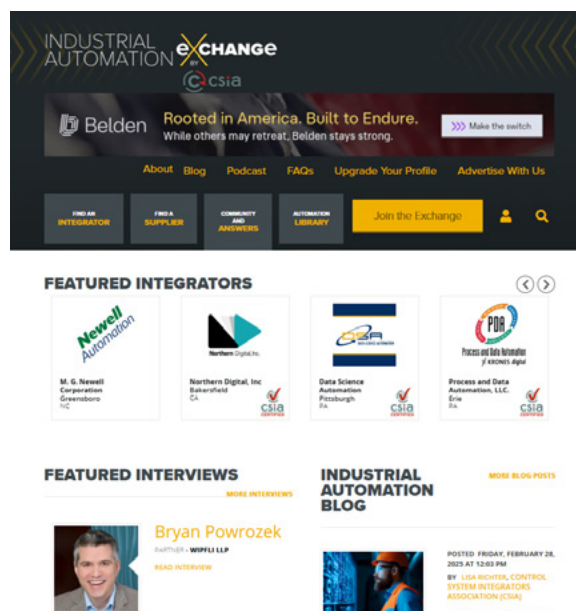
INDUSTRIAL AUTOMATION EXCHANGE BY csia

Belden Rooted in America. Built to Endure. While others may retreat, Belden stays strong. Make the switch

About Blog Podcast FAQs Upgrade Your Profile Advertise With Us

FIND AN INTEGRATOR FIND A SUPPLIER COMMUNITY AND ANSWERS AUTOMATION LIBRARY Join the Exchange

FEATURED INTEGRATORS

Newell Automation
M. G. Newell Corporation
Greensboro
NC

Northern Digital Inc.
Northern Digital, Inc
Bakersfield
CA
csia

Data Science Automation
Pittsburgh
PA
csia

PDA Process and Data Automation
Process and Data Automation, LLC.
Erie
PA
csia

FEATURED INTERVIEWS
MORE INTERVIEWS

Bryan Powrozek
PARTNER - WIPFLI LLP
READ INTERVIEW

INDUSTRIAL AUTOMATION BLOG
MORE BLOG POSTS

POSTED FRIDAY, FEBRUARY 28, 2025 AT 12:03 PM
BY LISA RICHTER, CONTROL SYSTEM INTEGRATORS ASSOCIATION (CSIA)